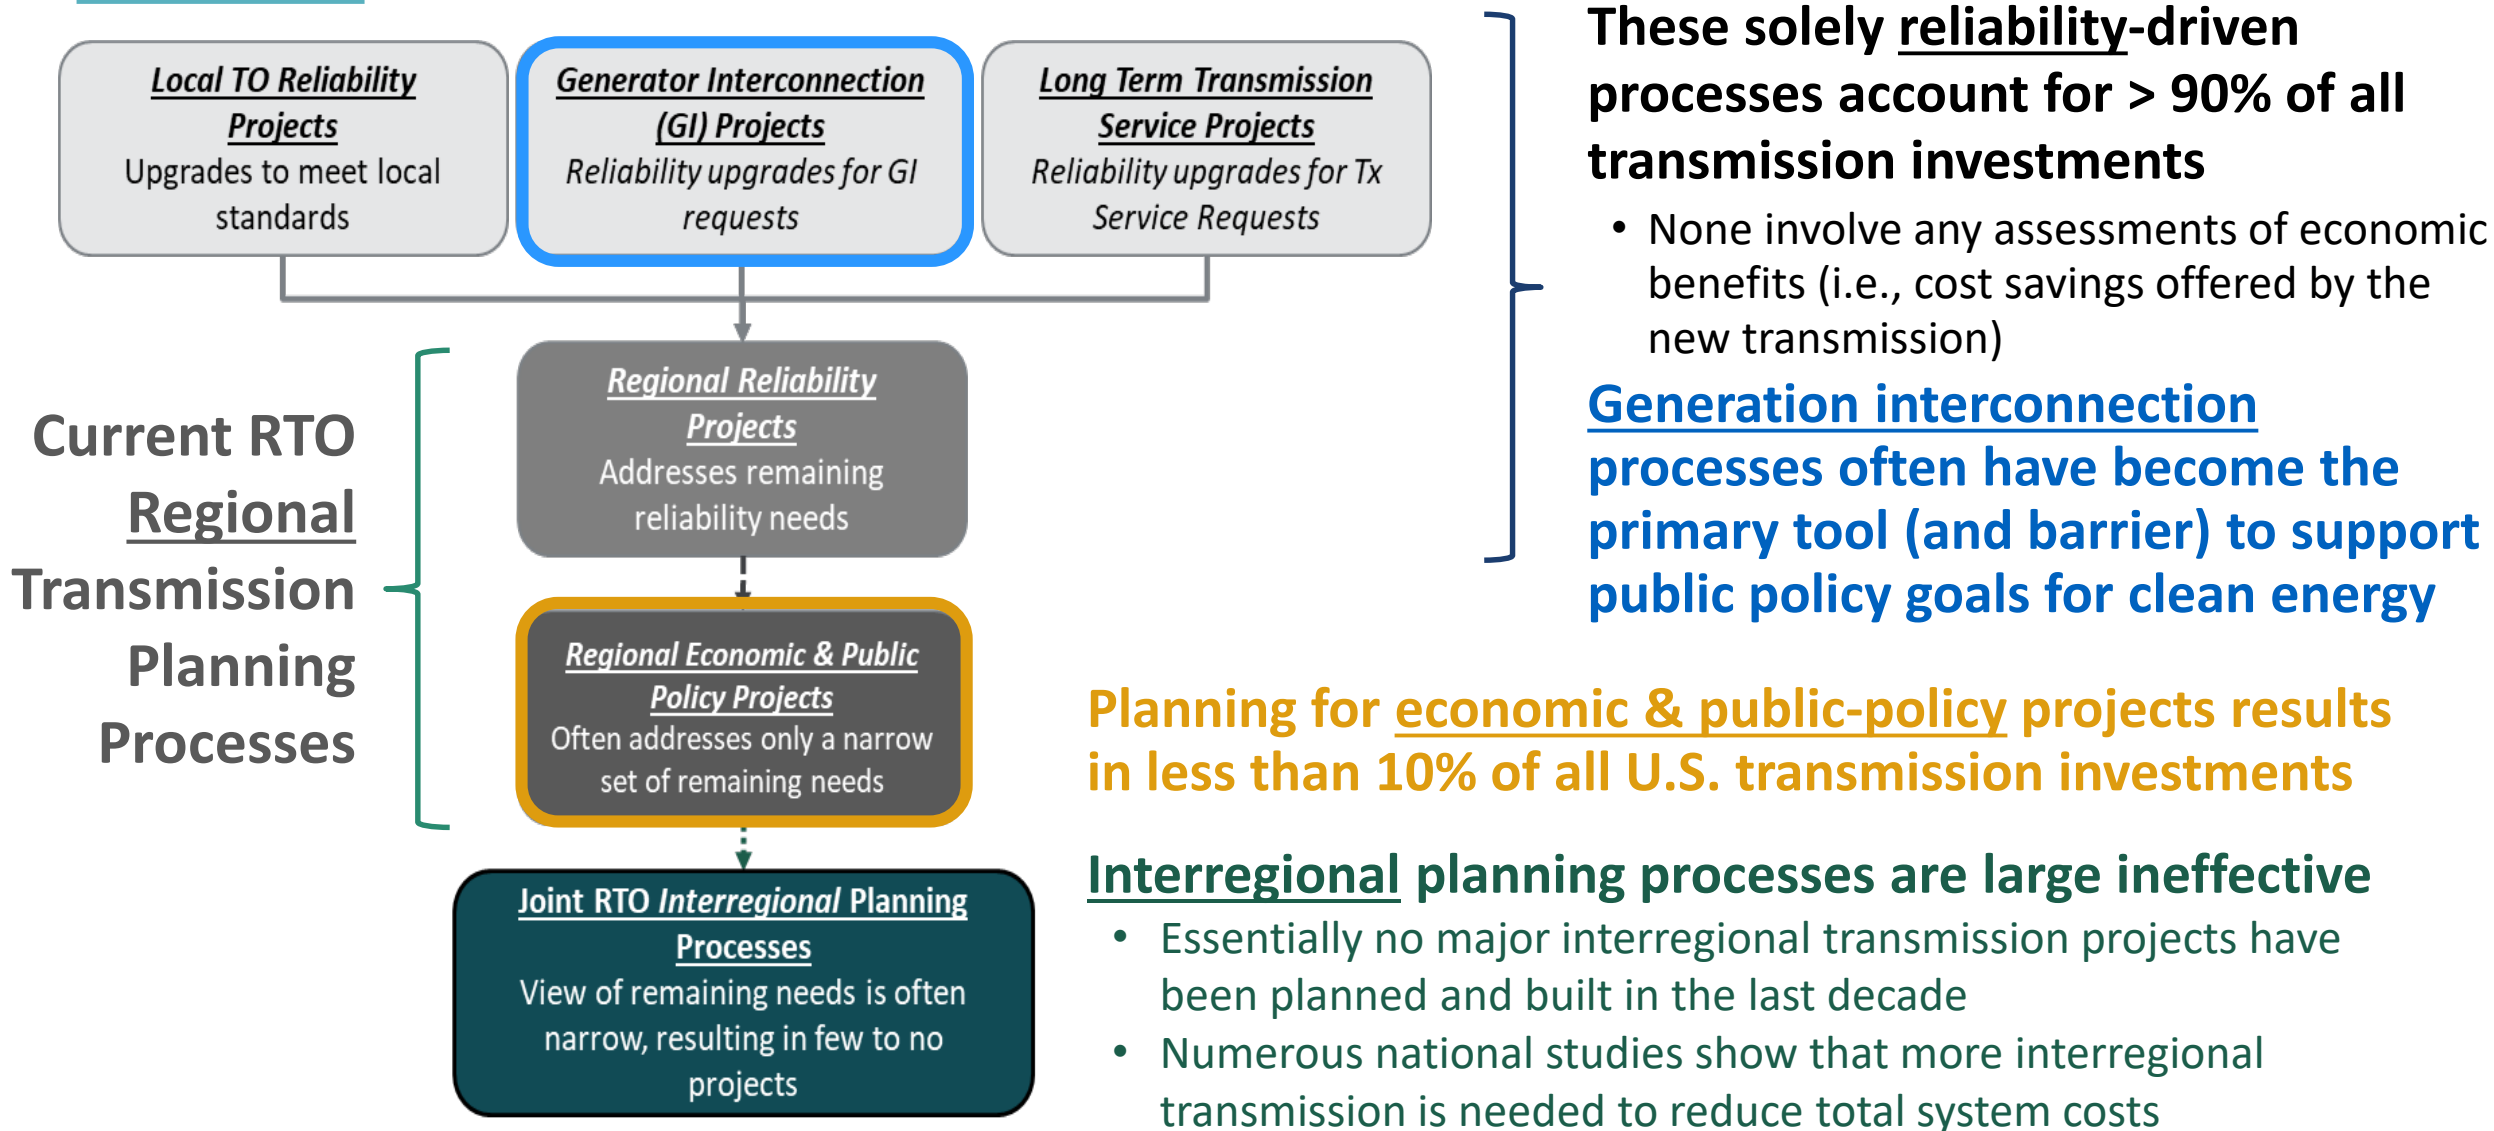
Local TO Reliability Projects
Upgrades to meet local standards

Generator Interconnection (GI) Projects
Reliability upgrades for GI requests

Long Term Transmission Service Projects
Reliability upgrades for Tx Service Requests

These solely reliability-driven processes account for > 90% of all transmission investments

• None involve any assessments of economic benefits (i.e., cost savings offered by the new transmission)

Generation interconnection processes often have become the primary tool (and barrier) to support public policy goals for clean energy

Current RTO Regional Transmission Planning Processes

Regional Reliability Projects
Addresses remaining reliability needs

Regional Economic & Public Policy Projects
Often addresses only a narrow set of remaining needs

Planning for economic & public-policy projects results in less than 10% of all U.S. transmission investments

Joint RTO Interregional Planning Processes
View of remaining needs is often narrow, resulting in few to no projects

Interregional planning processes are large ineffective
• Essentially no major interregional transmission projects have been planned and built in the last decade
• Numerous national studies show that more interregional transmission is needed to reduce total system costs